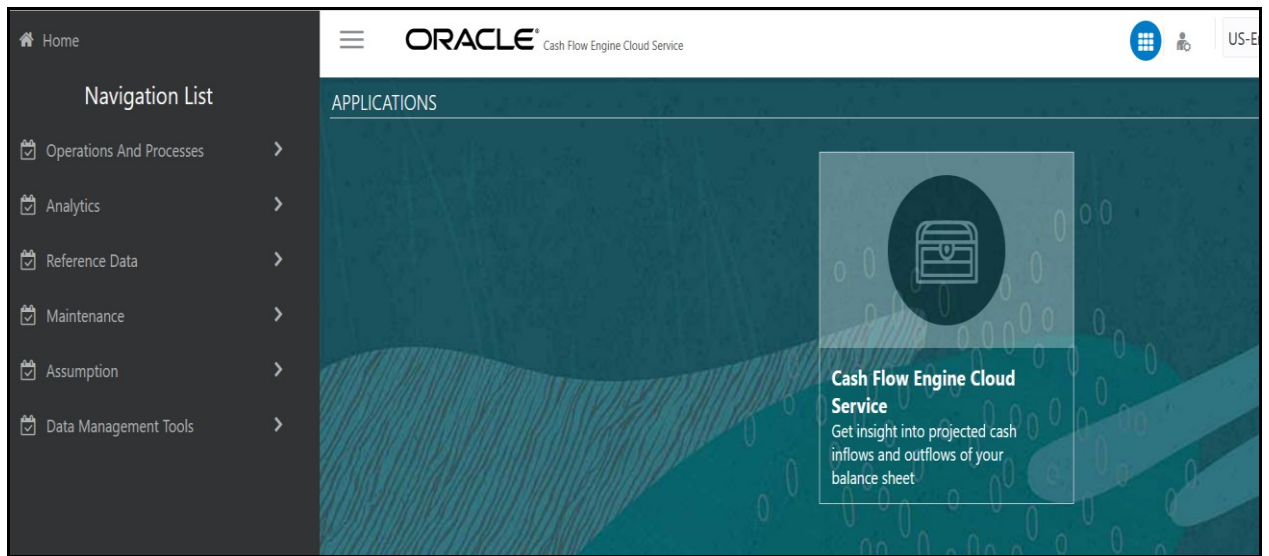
Home

Navigation List

Operations And Processes

Analytics

Reference Data

Maintenance

Assumption

Data Management Tools

ORACLE® Cash Flow Engine Cloud Service

US-E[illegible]

APPLICATIONS

Cash Flow Engine Cloud Service

Get insight into projected cash inflows and outflows of your balance sheet